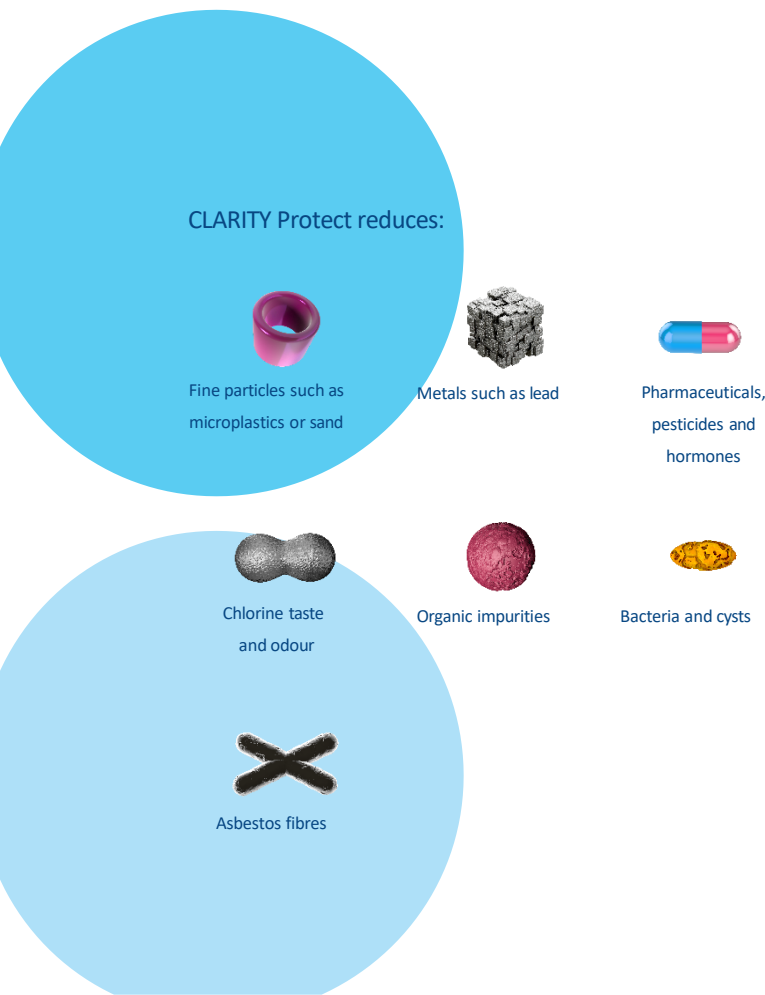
CLARITY Protect reduces:

Fine particles such as microplastics or sand

Metals such as lead

Pharmaceuticals, pesticides and hormones

Chlorine taste and odour

Organic impurities

Bacteria and cysts

Asbestos fibres